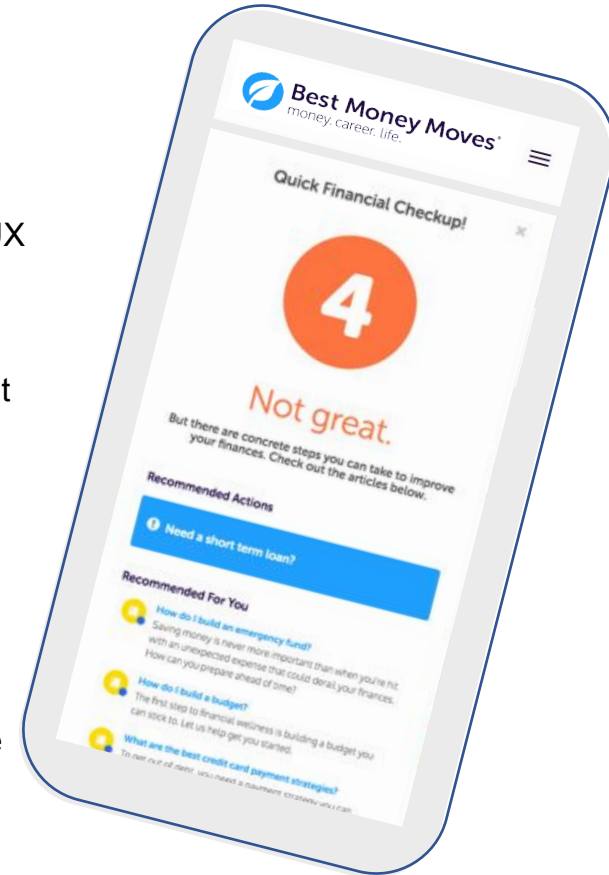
ux

t

e

Best Money Moves®
money. career. life.

Quick Financial Checkup!

×

4

Not great.

But there are concrete steps you can take to improve your finances. Check out the articles below.

Recommended Actions

Need a short term loan?

Recommended For You

How do I build an emergency fund?
Saving money is never more important than when you're hit with an unexpected expense that could derail your finances. How can you prepare ahead of time?

How do I build a budget?
The first step to financial wellness is building a budget you can stick to. Let us help get you started.

What are the best credit card payment strategies?
To get out of debt, you need a payment strategy you can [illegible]